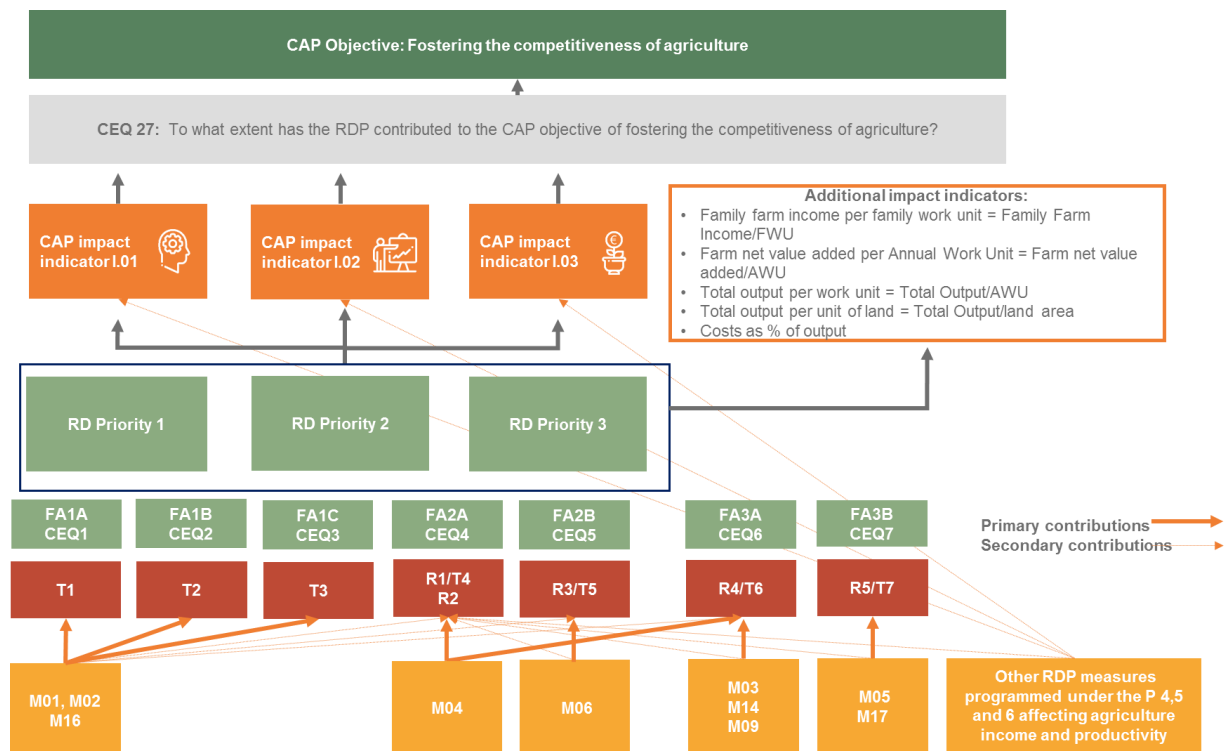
CAP Objective: Fostering the competitiveness of agriculture

CEQ 27: To what extent has the RDP contributed to the CAP objective of fostering the competitiveness of agriculture?

CAP impact indicator I.01

CAP impact indicator I.02

CAP impact indicator I.03

Additional impact indicators:
• Family farm income per family work unit = Family Farm Income/FWU
• Farm net value added per Annual Work Unit = Farm net value added/AWU
• Total output per work unit = Total Output/AWU
• Total output per unit of land = Total Output/land area
• Costs as % of output

RD Priority 1

RD Priority 2

RD Priority 3

FA1A CEQ1

FA1B CEQ2

FA1C CEQ3

FA2A CEQ4

FA2B CEQ5

FA3A CEQ6

FA3B CEQ7

Primary contributions

Secondary contributions

T1

T2

T3

R1/T4 R2

R3/T5

R4/T6

R5/T7

M01, M02 M16

M04

M06

M03 M14 M09

M05 M17

Other RDP measures programmed under the P 4,5 and 6 affecting agriculture income and productivity